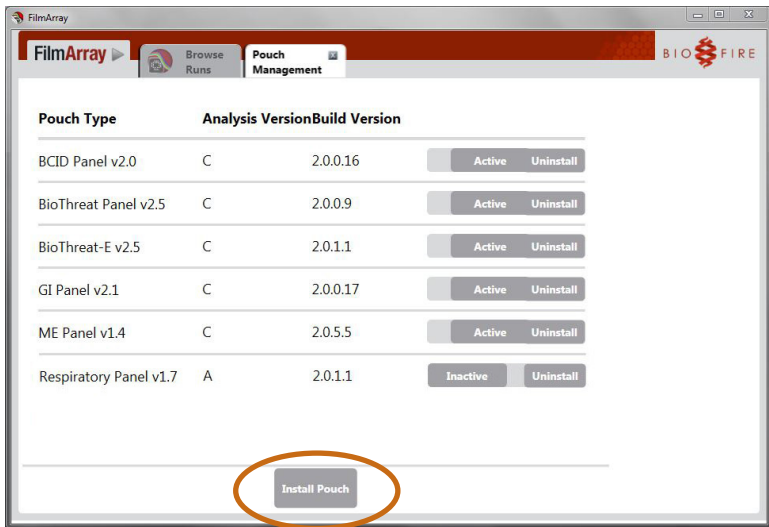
FilmArray

FilmArray

Browse Runs

Pouch Management

BIO FIRE

| Pouch Type | Analysis Version | Build Version | | |
|---|---|---|---|---|
| BCID Panel v2.0 | C | 2.0.0.16 | Active | Uninstall |
| BioThreat Panel v2.5 | C | 2.0.0.9 | Active | Uninstall |
| BioThreat-E v2.5 | C | 2.0.1.1 | Active | Uninstall |
| GI Panel v2.1 | C | 2.0.0.17 | Active | Uninstall |
| ME Panel v1.4 | C | 2.0.5.5 | Active | Uninstall |
| Respiratory Panel v1.7 | A | 2.0.1.1 | Inactive | Uninstall |

Install Pouch